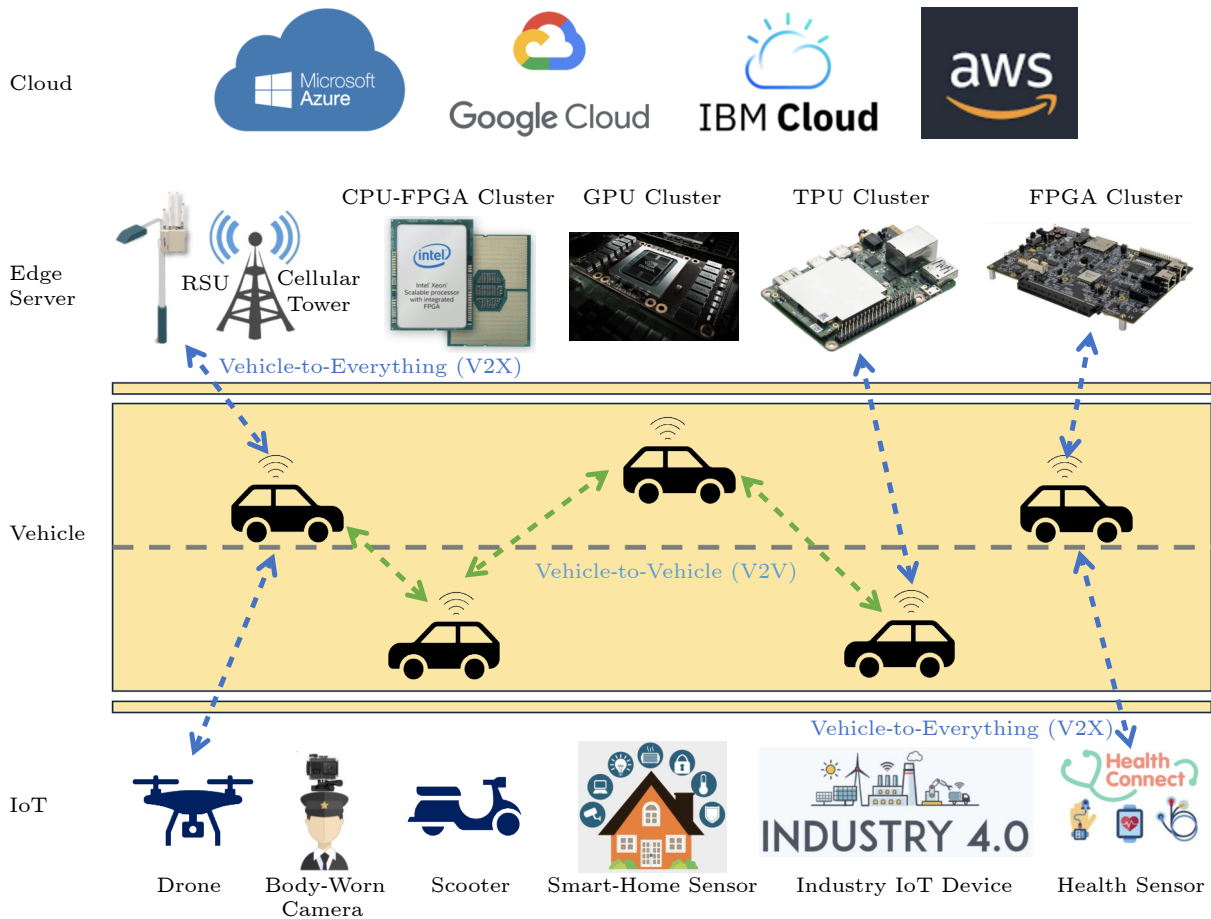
Cloud

Microsoft Azure

Google Cloud

IBM Cloud

aws

Edge Server

CPU-FPGA Cluster

GPU Cluster

TPU Cluster

FPGA Cluster

RSU

Cellular Tower

intel

Intel Xeon Scalable processor with integrated FPGA

Vehicle-to-Everything (V2X)

Vehicle

Vehicle-to-Vehicle (V2V)

Vehicle-to-Everything (V2X)

IoT

INDUSTRY 4.0

Health Connect

Drone

Body-Worn Camera

Scooter

Smart-Home Sensor

Industry IoT Device

Health Sensor